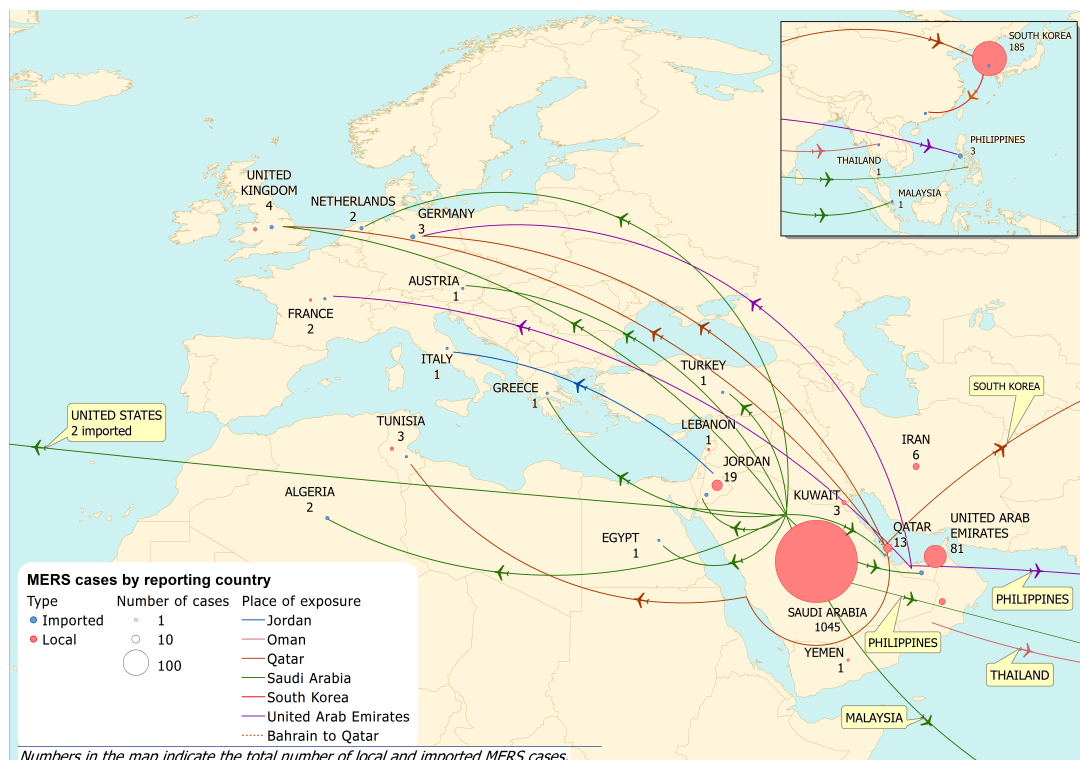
SOUTH KOREA
185

PHILIPPINES
3

THAILAND
1

MALAYSIA
1

UNITED KINGDOM
4

NETHERLANDS
2

GERMANY
3

AUSTRIA
1

FRANCE
2

ITALY
1

TURKEY
1

GREECE
1

SOUTH KOREA

UNITED STATES
2 imported

TUNISIA
3

LEBANON
1

IRAN
6

JORDAN
19

ALGERIA
2

KUWAIT
3

QATAR
13

UNITED ARAB EMIRATES
81

EGYPT
1

SAUDI ARABIA
1045

PHILIPPINES

PHILIPPINES

YEMEN
1

THAILAND

MALAYSIA

MERS cases by reporting country

| Type | Number of cases | Place of exposure |
|---|---|---|
| Imported | 1 | Jordan |
| Local | 10 | Oman |
| | 100 | Qatar |
| | | Saudi Arabia |
| | | South Korea |
| | | United Arab Emirates |
| | | Bahrain to Qatar |

Numbers in the map indicate the total number of local and imported MERS cases.